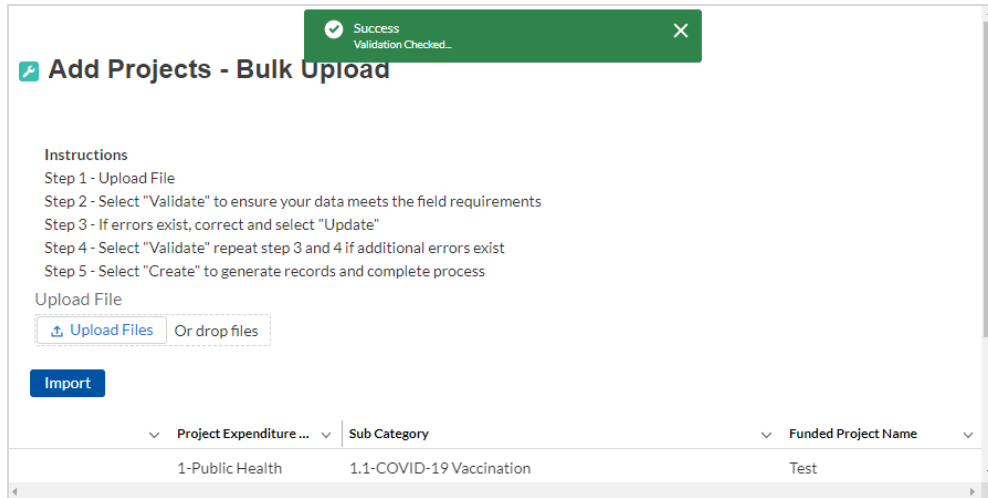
Success
Validation Checked...

Add Projects - Bulk Upload

Instructions
Step 1 - Upload File
Step 2 - Select "Validate" to ensure your data meets the field requirements
Step 3 - If errors exist, correct and select "Update"
Step 4 - Select "Validate" repeat step 3 and 4 if additional errors exist
Step 5 - Select "Create" to generate records and complete process

Upload File
Upload Files Or drop files

Import

| | Project Expenditure ... | Sub Category | Funded Project Name |
|---|---|---|---|
| | 1-Public Health | 1.1-COVID-19 Vaccination | Test |